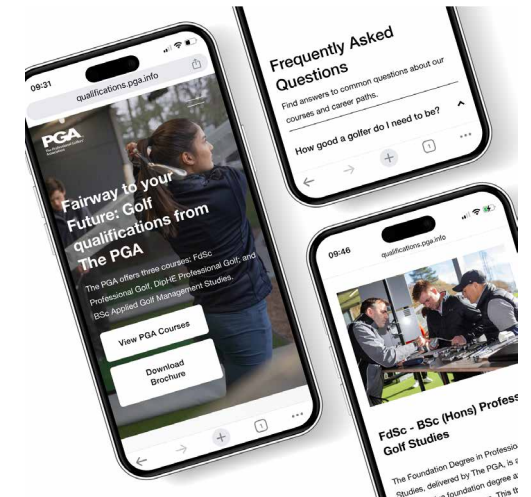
09:31

qualifications.pga.info

PGA
The Professional Golfers' Association

Fairway to your Future: Golf qualifications from The PGA

The PGA offers three courses: FdSc Professional Golf, DipHE Professional Golf, and BSc Applied Golf Management Studies.

View PGA Courses

Download Brochure

1

Frequently Asked Questions

Find answers to common questions about our courses and career paths.

How good a golfer do I need to be?

1

09:46

qualifications.pga.info

FdSc - BSc (Hons) Profess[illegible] Golf Studies

The Foundation Degree in Professio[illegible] Studies, delivered by The PGA, is a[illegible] foundation degree a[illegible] This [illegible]